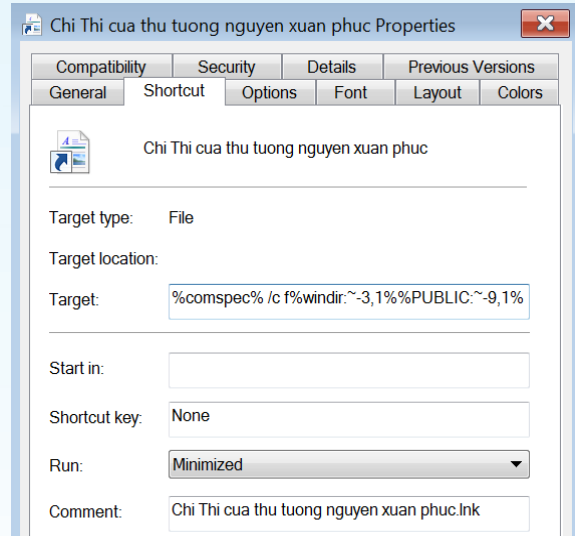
Chi Thi cua thu tuong nguyen xuan phuc Properties

Compatibility | Security | Details | Previous Versions
General | Shortcut | Options | Font | Layout | Colors

Chi Thi cua thu tuong nguyen xuan phuc

Target type: File

Target location:

Target: %comspec% /c f%windir:~-3,1%%PUBLIC:~-9,1%

Start in:

Shortcut key: None

Run: Minimized

Comment: Chi Thi cua thu tuong nguyen xuan phuc.lnk